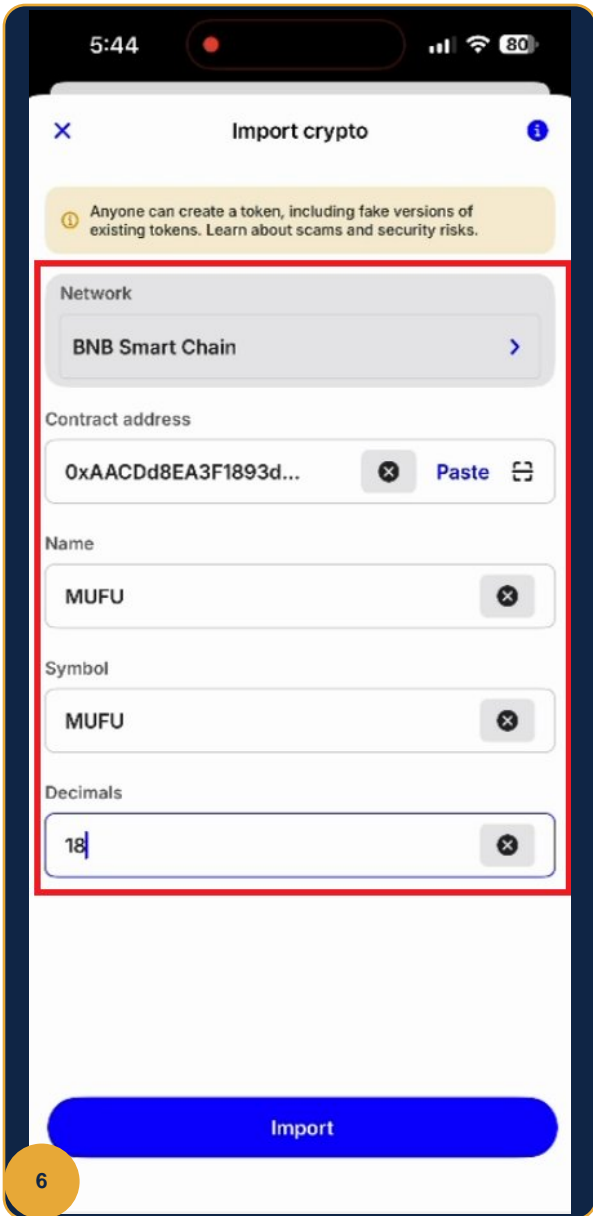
5:44

80

Import crypto

Anyone can create a token, including fake versions of existing tokens. Learn about scams and security risks.

Network

BNB Smart Chain

Contract address

0xAACDd8EA3F1893d...

Paste

Name

MUFU

Symbol

MUFU

Decimals

18

Import

6